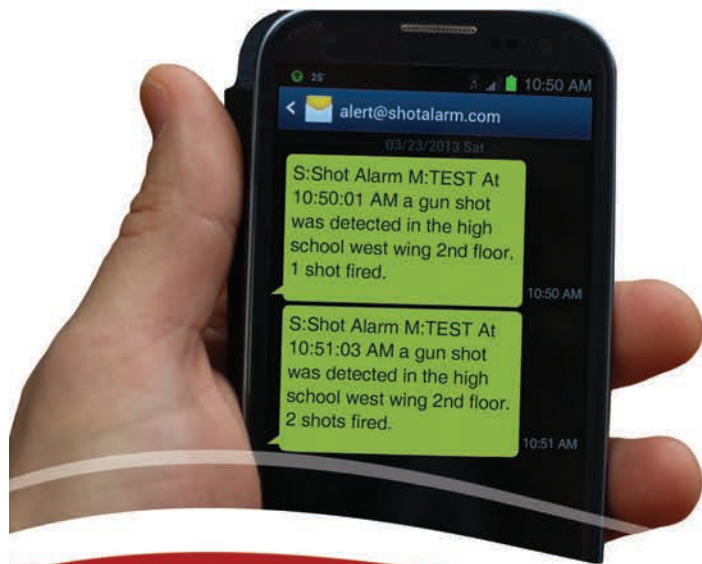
25°

10:50 AM

alert@shotalarm.com

03/23/2013 Sat

S:Shot Alarm M:TEST At 10:50:01 AM a gun shot was detected in the high school west wing 2nd floor. 1 shot fired.

10:50 AM

S:Shot Alarm M:TEST At 10:51:03 AM a gun shot was detected in the high school west wing 2nd floor. 2 shots fired.

10:51 AM